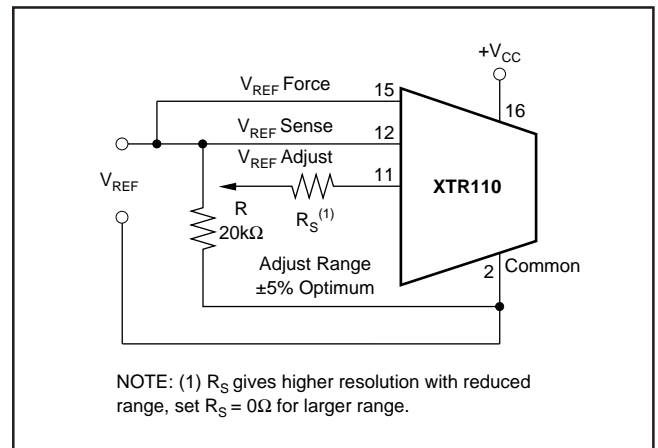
$+V_{CC}$

$V_{REF}$ Force
15
16
$V_{REF}$ Sense
12
$V_{REF}$ Adjust
11
XTR110
$V_{REF}$
R
20kΩ
$R_S^{(1)}$
Adjust Range
±5% Optimum
2
Common

NOTE: (1) $R_S$ gives higher resolution with reduced range, set $R_S = 0\Omega$ for larger range.